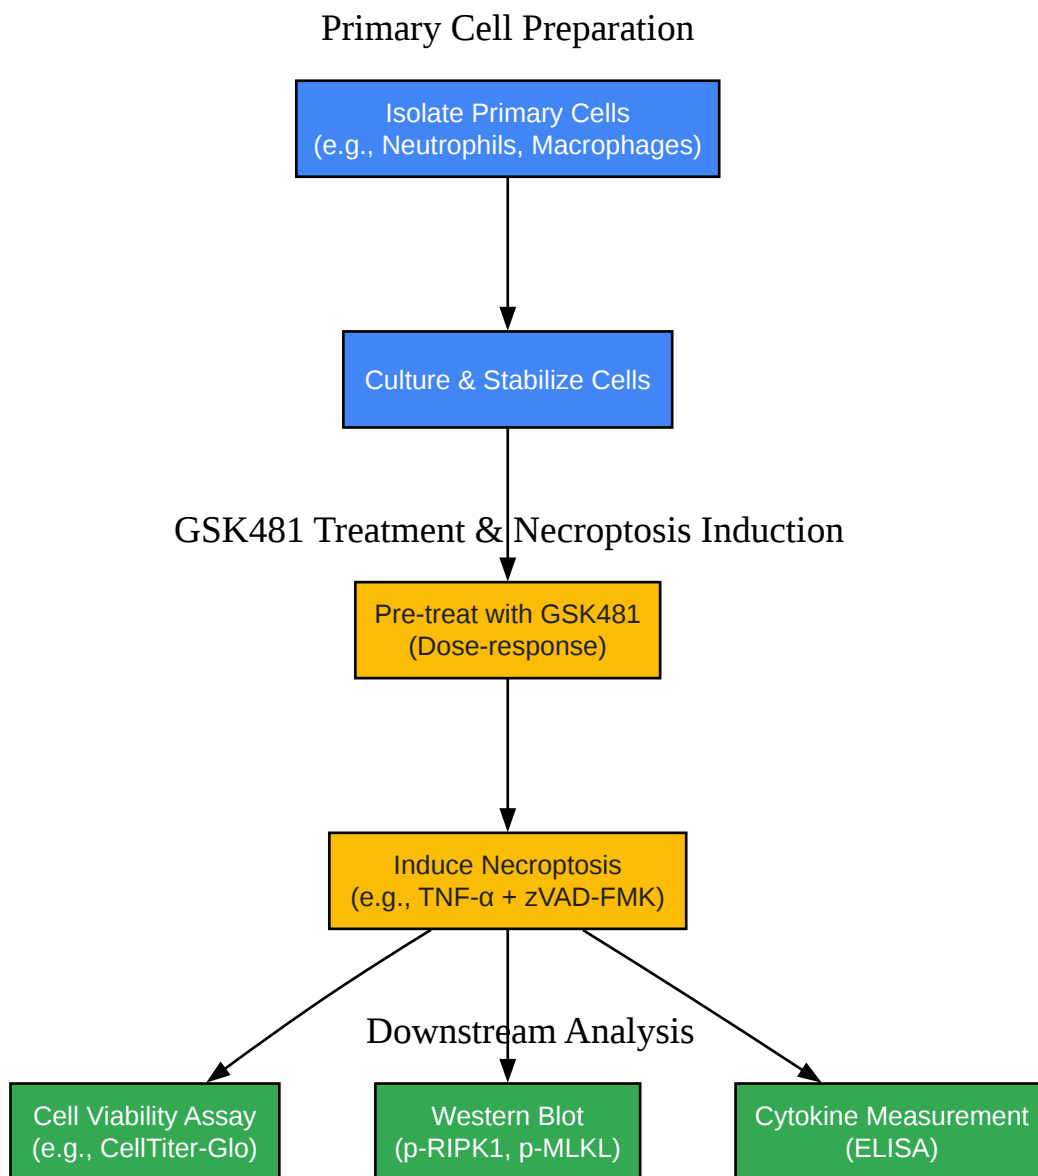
Primary Cell Preparation

Isolate Primary Cells
(e.g., Neutrophils, Macrophages)

Culture & Stabilize Cells

GSK481 Treatment & Necroptosis Induction

Pre-treat with GSK481
(Dose-response)

Induce Necroptosis
(e.g., TNF-α + zVAD-FMK)

Downstream Analysis

Cell Viability Assay
(e.g., CellTiter-Glo)

Western Blot
(p-RIPK1, p-MLKL)

Cytokine Measurement
(ELISA)